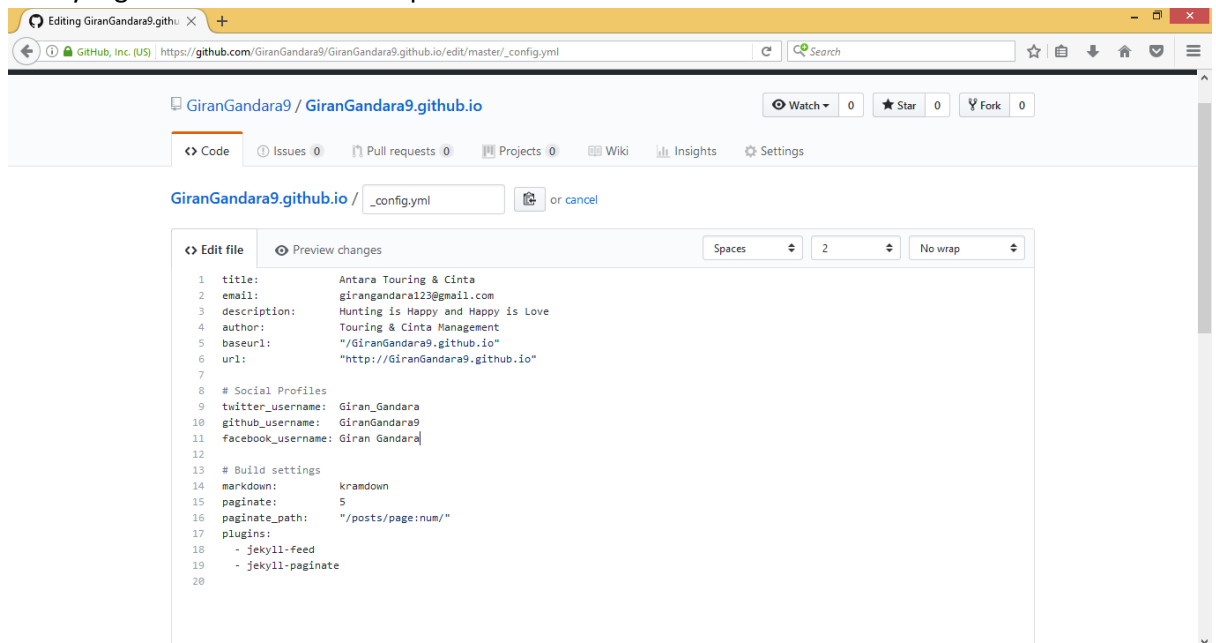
Editing GiranGandara9.githu ×

GitHub, Inc. (US) https://github.com/GiranGandara9/GiranGandara9.github.io/edit/master/_config.yml

Search

GiranGandara9 / GiranGandara9.github.io

Watch 0 Star 0 Fork 0

<> Code Issues 0 Pull requests 0 Projects 0 Wiki Insights Settings

GiranGandara9.github.io / _config.yml or cancel

<> Edit file Preview changes

Spaces 2 No wrap

```
1 title: Antara Touring & Cinta
2 email: girangandara123@gmail.com
3 description: Hunting is Happy and Happy is Love
4 author: Touring & Cinta Management
5 baseurl: "/GiranGandara9.github.io"
6 url: "http://GiranGandara9.github.io"
7
8 # Social Profiles
9 twitter_username: Giran_Gandara
10 github_username: GiranGandara9
11 facebook_username: Giran Gandara
12
13 # Build settings
14 markdown: kramdown
15 paginate: 5
16 paginate_path: "/posts/page:num/"
17 plugins:
18 - jekyll-feed
19 - jekyll-paginate
20
```